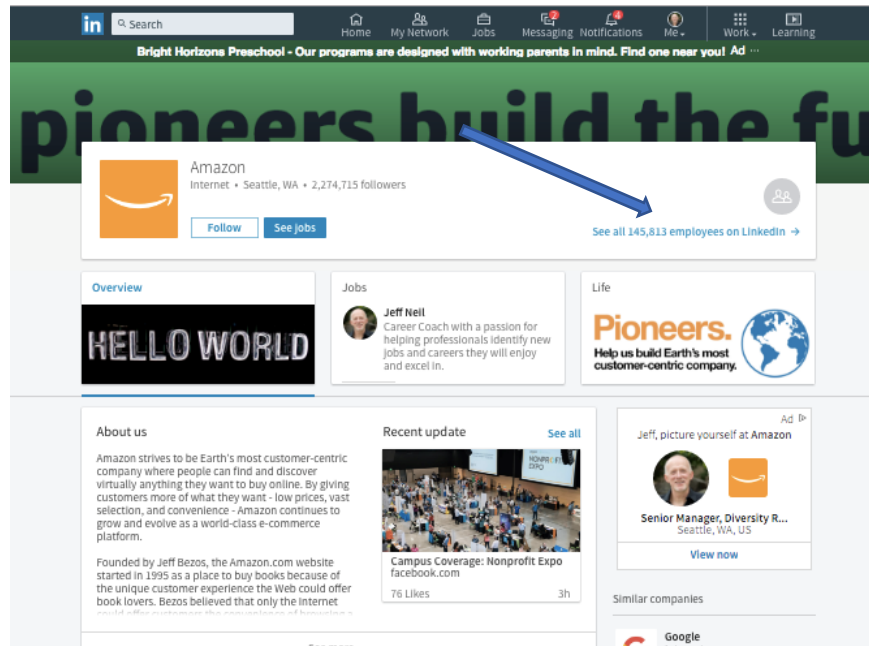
in Search

Home My Network Jobs Messaging 2 Notifications 4 Me Work Learning

Bright Horizons Preschool - Our programs are designed with working parents in mind. Find one near you! Ad ···

pioneers build the fu

Amazon
Internet • Seattle, WA • 2,274,715 followers

Follow See jobs

See all 145,813 employees on LinkedIn →

Overview

HELLO WORLD

Jobs

Jeff Neil
Career Coach with a passion for helping professionals identify new jobs and careers they will enjoy and excel in.

Life

Pioneers.
Help us build Earth's most customer-centric company.

About us

Amazon strives to be Earth's most customer-centric company where people can find and discover virtually anything they want to buy online. By giving customers more of what they want - low prices, vast selection, and convenience - Amazon continues to grow and evolve as a world-class e-commerce platform.

Founded by Jeff Bezos, the Amazon.com website started in 1995 as a place to buy books because of the unique customer experience the Web could offer book lovers. Bezos believed that only the Internet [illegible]

Recent update See all

NONPROFIT EXPO

Campus Coverage: Nonprofit Expo
facebook.com

76 Likes 3h

Ad

Jeff, picture yourself at Amazon

Senior Manager, Diversity R...
Seattle, WA, US

View now

Similar companies

Google